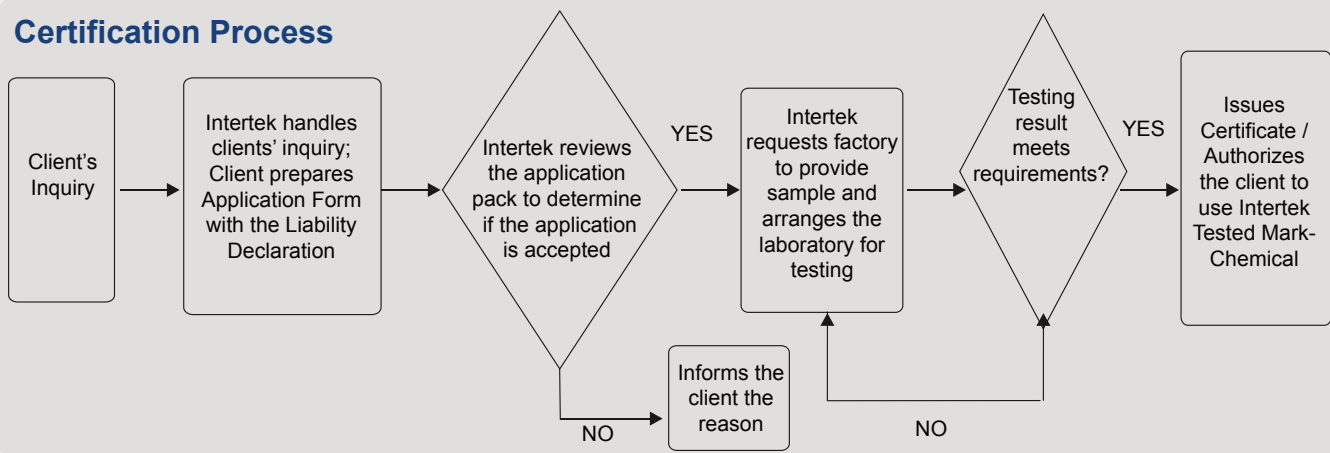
Certification Process

Client's Inquiry

Intertek handles clients' inquiry; Client prepares Application Form with the Liability Declaration

Intertek reviews the application pack to determine if the application is accepted

YES

Intertek requests factory to provide sample and arranges the laboratory for testing

Testing result meets requirements?

YES

Issues Certificate / Authorizes the client to use Intertek Tested Mark-Chemical

NO

Informs the client the reason

NO